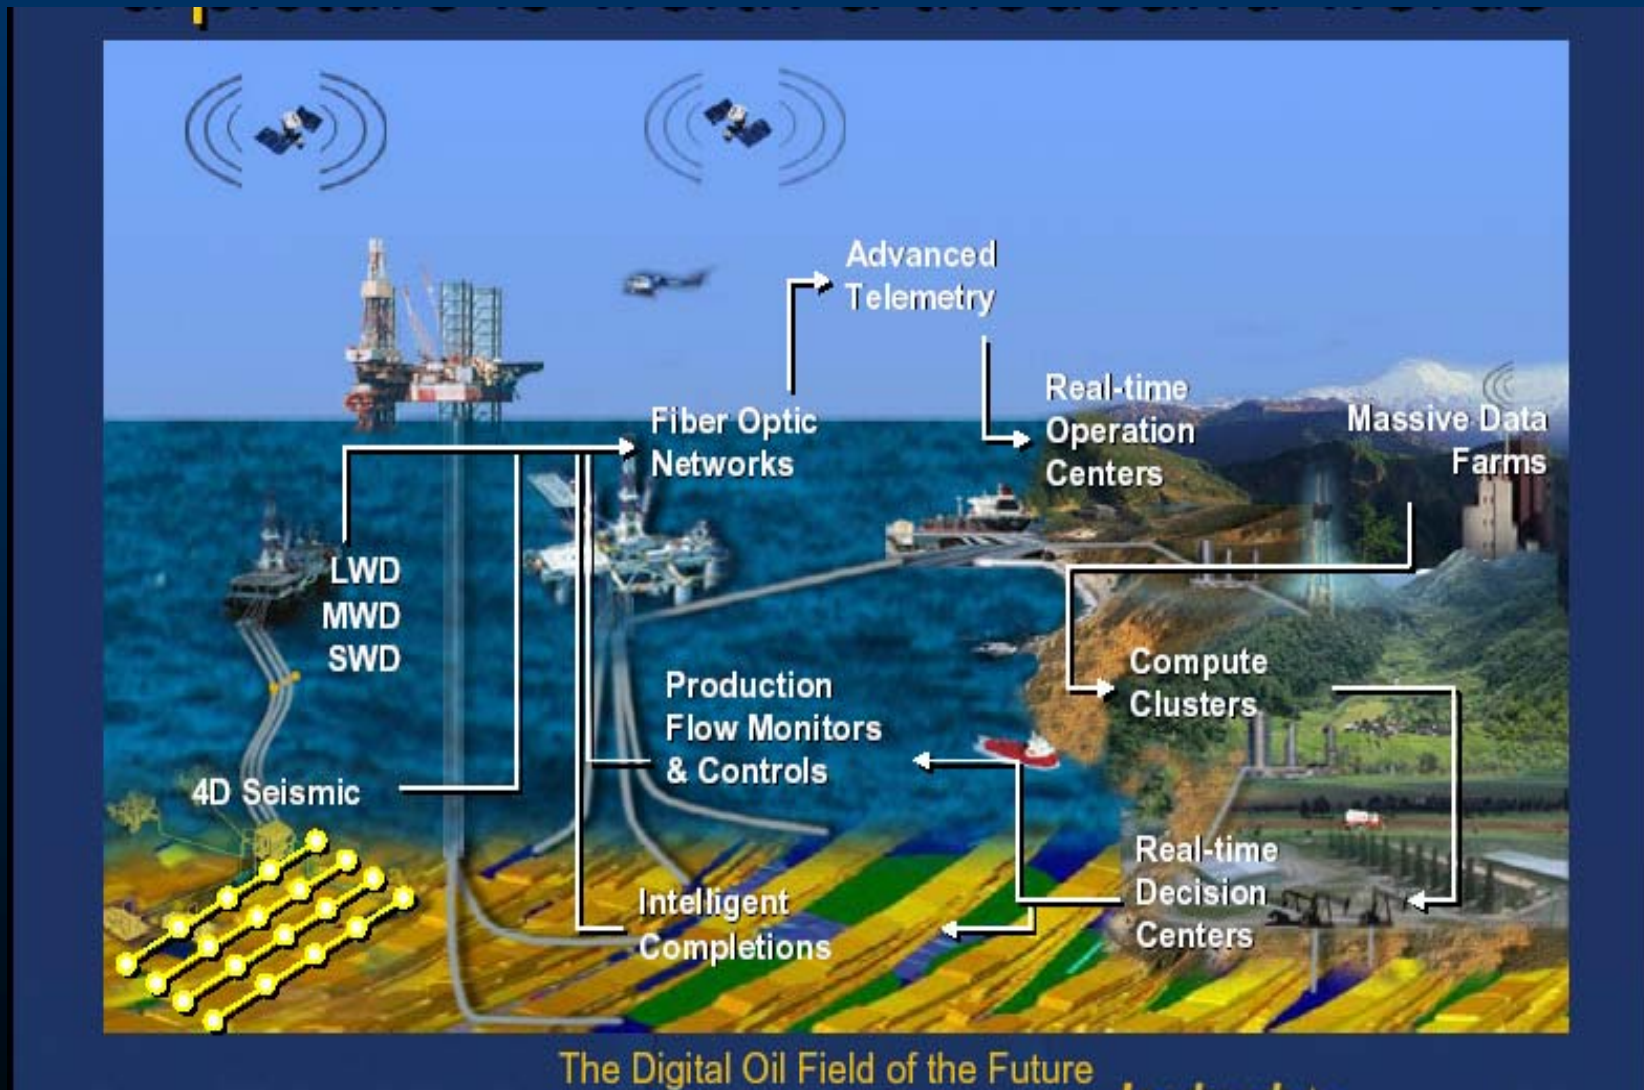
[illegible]

Advanced Telemetry

Fiber Optic Networks

Real-time Operation Centers

Massive Data Farms

LWD
MWD
SWD

Compute Clusters

Production Flow Monitors & Controls

4D Seismic

Real-time Decision Centers

Intelligent Completions

The Digital Oil Field of the Future

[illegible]